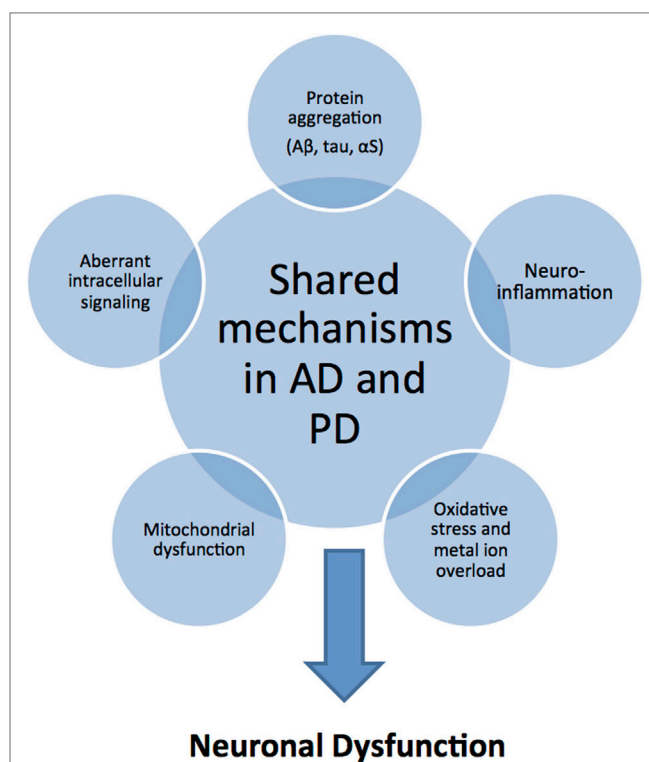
Protein aggregation (Aβ, tau, αS)

Aberrant intracellular signaling

Shared mechanisms in AD and PD

Neuro-inflammation

Mitochondrial dysfunction

Oxidative stress and metal ion overload

Neuronal Dysfunction